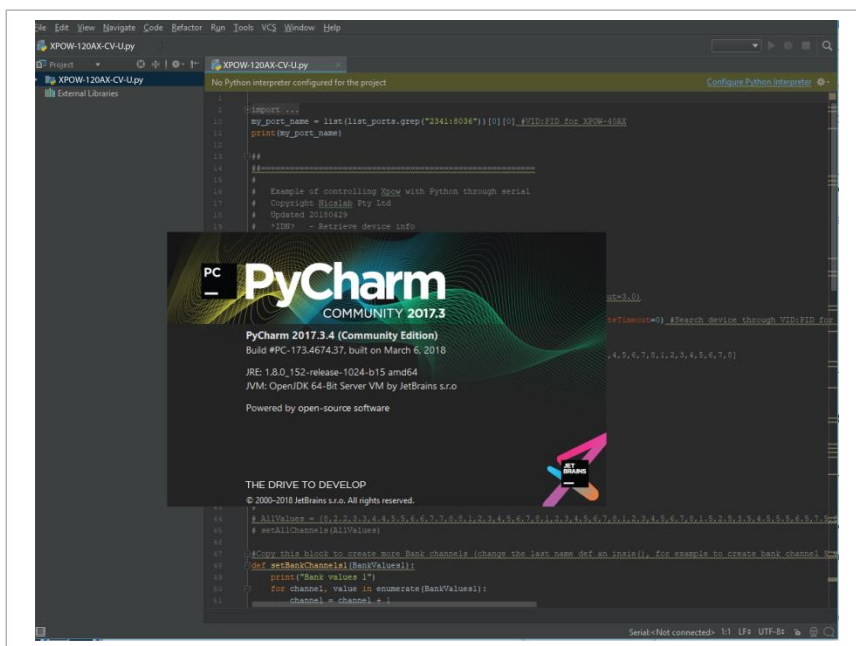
File Edit View Navigate Code Refactor Run Tools VCS Window Help

XPOW-120AX-CV-U.py

Project

XPOW-120AX-CV-U.py

External Libraries

XPOW-120AX-CV-U.py

No Python interpreter configured for the project

Configure Python interpreter

1
2 import ...
10 my_port_name = list(list_ports.grep("2341:8036"))[0][0] #VID:PID for XPOW-40AX
11 print(my_port_name)
12
13 ##
14 ##=========================================================
15 #
16 # Example of controlling Xpow with Python through serial
17 # Copyright Nicslab Pty Ltd
18 # Updated 20180429
19 # *IDN? - Retrieve device info

out=3.0)
teTimeout=0) #Search device through VID:PID for

,4,5,6,7,0,1,2,3,4,5,6,7,0]

PC

PyCharm

COMMUNITY 2017.3

PyCharm 2017.3.4 (Community Edition)
Build #PC-173.4674.37, built on March 6, 2018

JRE: 1.8.0_152-release-1024-b15 amd64
JVM: OpenJDK 64-Bit Server VM by JetBrains s.r.o

Powered by open-source software

JET BRAINS

THE DRIVE TO DEVELOP
© 2000–2018 JetBrains s.r.o. All rights reserved.

44 # AllValues = [0,2,2,3,3,4,4,5,5,6,6,7,7,0,0,1,2,3,4,5,6,7,0,1,2,3,4,5,6,7,0,1,2,3,4,5,6,7,0,1,5,2,5,3,5,4,5,5,5,6,5,7,5
45 # setAllChannels(AllValues)
46
47 #Copy this block to create more Bank channels (change the last name def an insie(), for example to create bank channel
48 def setBankChannels1(BankValues1):
49 print("Bank values 1")
50 for channel, value in enumerate(BankValues1):
51 channel = channel + 1

Serial:<Not connected> 1:1 LF UTF-8